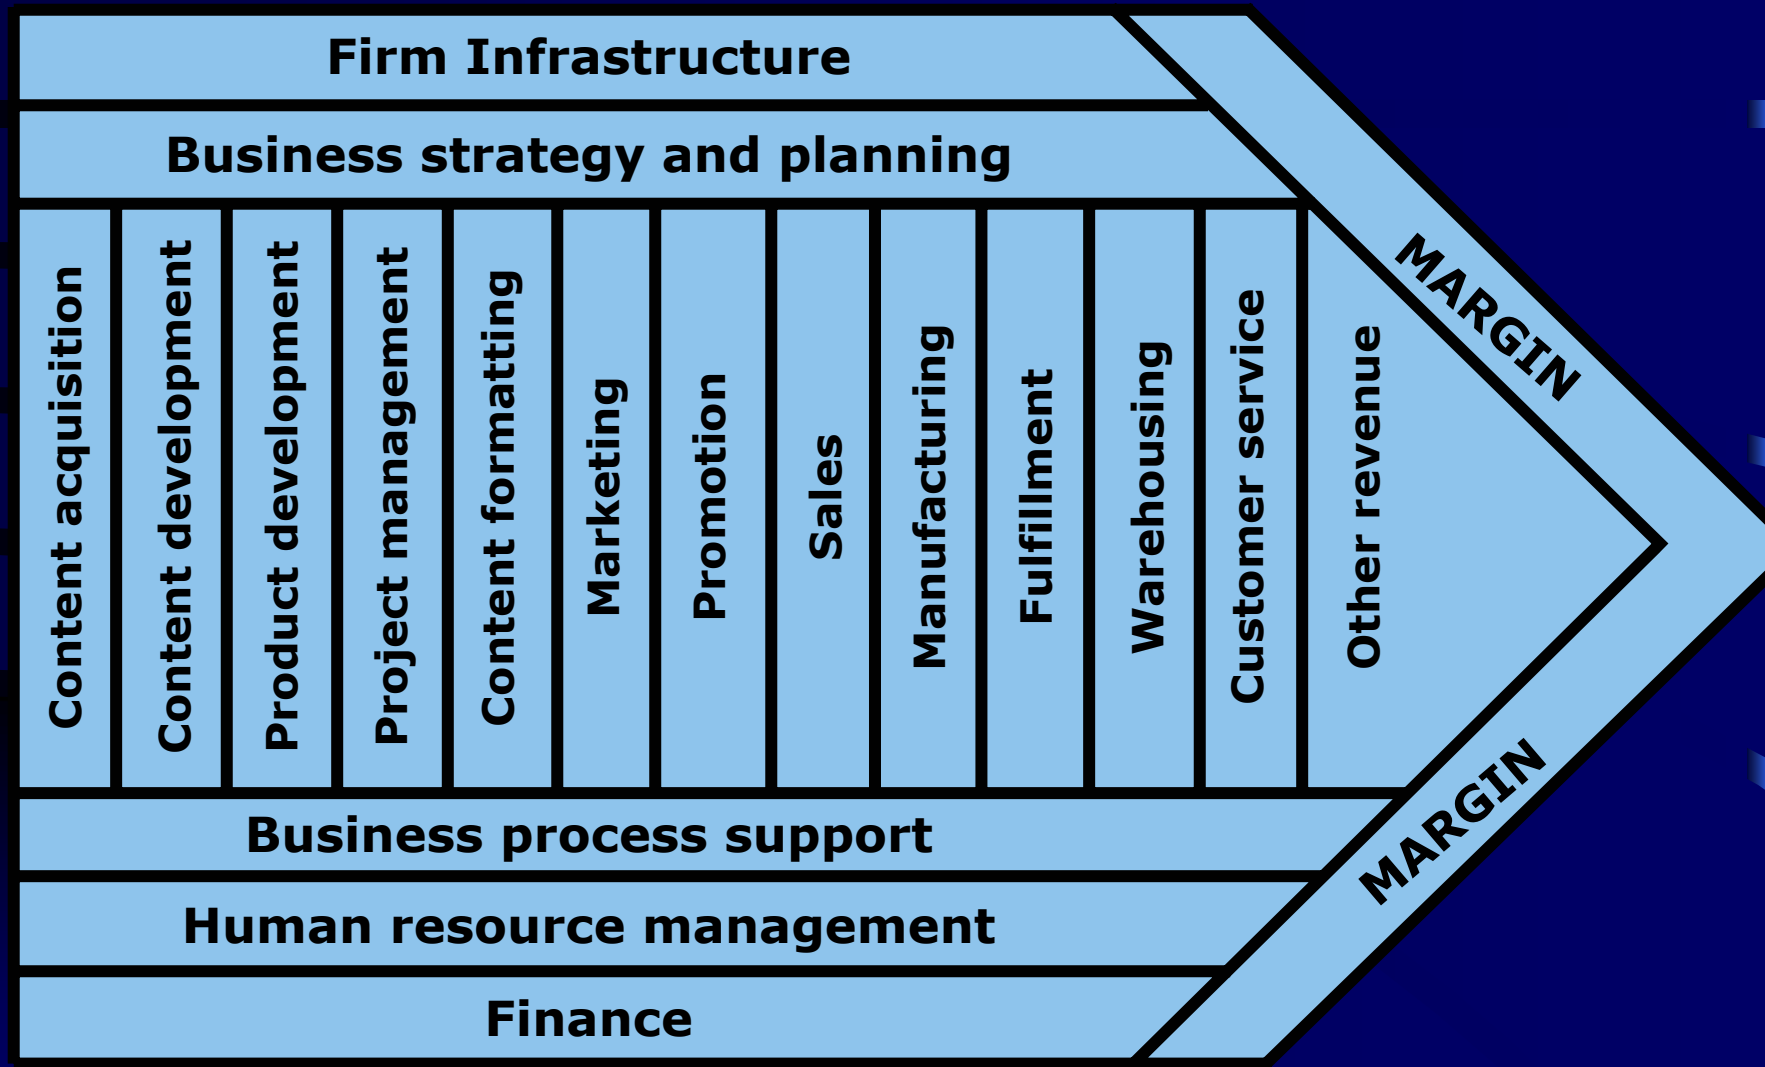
Firm Infrastructure

Business strategy and planning

Content acquisition

Content development

Product development

Project management

Content formatting

Marketing

Promotion

Sales

Manufacturing

Fulfillment

Warehousing

Customer service

Other revenue

MARGIN

MARGIN

Business process support

Human resource management

Finance